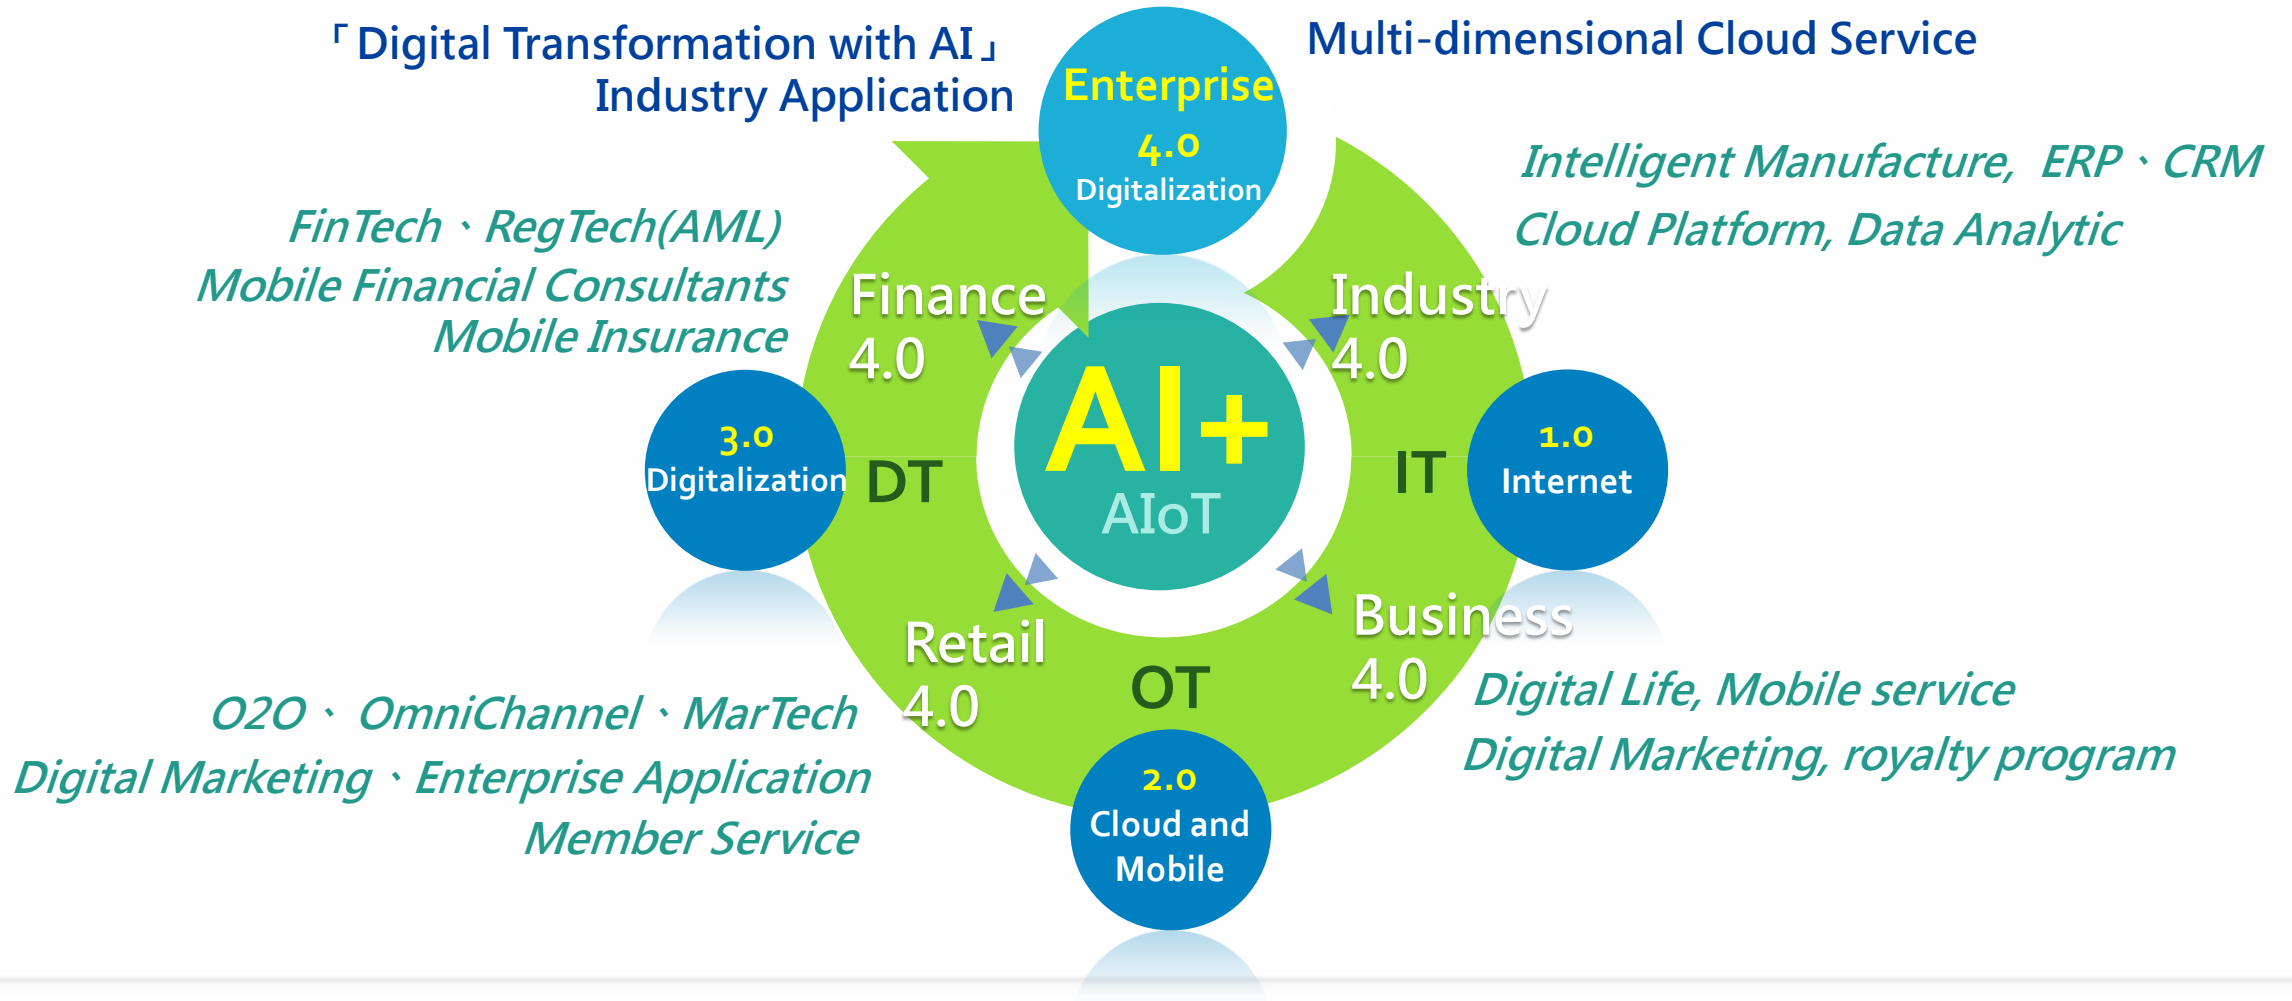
「Digital Transformation with AI」
Industry Application

Enterprise
4.0
Digitalization

Multi-dimensional Cloud Service

Intelligent Manufacture, ERP、CRM
Cloud Platform, Data Analytic

FinTech、RegTech(AML)
Mobile Financial Consultants
Mobile Insurance

Finance
4.0

Industry
4.0

3.0
Digitalization

DT

AI+
AIoT

IT

1.0
Internet

Retail
4.0

OT

Business
4.0

Digital Life, Mobile service
Digital Marketing, royalty program

O2O、 OmniChannel、MarTech
Digital Marketing、Enterprise Application
Member Service

2.0
Cloud and
Mobile